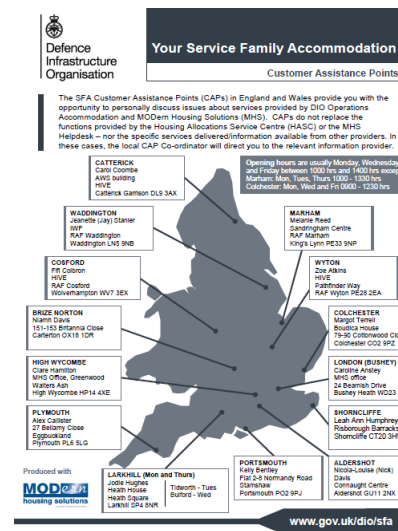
Defence Infrastructure Organisation

Your Service Family Accommodation

Customer Assistance Points

The SFA Customer Assistance Points (CAPs) in England and Wales provide you with the opportunity to personally discuss issues about services provided by DIO Operations Accommodation and MODern Housing Solutions (MHS). CAPs do not replace the functions provided by the Housing Allocations Service Centre (HASC) or the MHS Helpdesk – nor the specific services delivered/information available from other providers. In these cases, the local CAP Co-ordinator will direct you to the relevant information provider.

Opening hours are usually Monday, Wednesday and Friday between 1000 hrs and 1400 hrs excep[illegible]
Marham: Mon, Tues, Thurs 1000 - 1330 hrs
Colchester: Mon, Wed and Fri 0900 - 1230 hrs

CATTERICK
Carol Coombe
AWS building
HIVE
Catterick Garrison DL9 3AX

WADDINGTON
Jeanette (Jay) Stanier
IWF
RAF Waddington
Waddington LN5 9NB

MARHAM
Melanie Reed
Sandringham Centre
RAF Marham
King's Lynn PE33 9NP

COSFORD
Fifi Colbron
HIVE
RAF Cosford
Wolverhampton WV7 3EX

WYTON
Zoe Atkins
HIVE
Pathfinder Way
RAF Wyton PE28 2EA

BRIZE NORTON
Niamh Davis
151-153 Britannia Close
Carterton OX18 1DR

COLCHESTER
Margot Terrell
Boudica House
79-90 Cottonwood Clo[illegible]
Colchester CO2 9PZ

HIGH WYCOMBE
Clare Hamilton
MHS office, Greenwood
Walters Ash
High Wycombe HP14 4XE

LONDON (BUSHEY)
Caroline Ansley
MHS office
24 Bearnish Drive
Bushey Heath WD23 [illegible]

PLYMOUTH
Alex Callister
27 Bellamy Close
Eggbuckland
Plymouth PL6 5LG

SHORNCLIFFE
Leah Ann Humphrey
Risborough Barracks
Shorncliffe CT20 3H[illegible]

PORTSMOUTH
Kelly Bentley
Flat 2-8 Normandy Road
Stamshaw
Portsmouth PO2 9PJ

ALDERSHOT
Nicola-Louise (Nick) Davis
Connaught Centre
Aldershot GU11 2NX

LARKHILL (Mon and Thurs)
Jodie Hughes
Heath House
Heath Square
Larkhill SP4 8NR
Tidworth - Tues
Bulford - Wed

Produced with
MODern housing solutions

www.gov.uk/dio/sfa